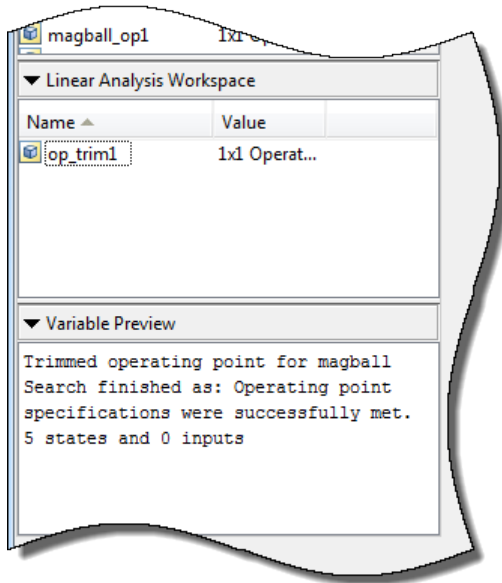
magball_op1 1x1 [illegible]

Linear Analysis Workspace

| Name | Value |
|---|---|
| op_trim1 | 1x1 Operat... |

Variable Preview

Trimmed operating point for magball
Search finished as: Operating point specifications were successfully met.
5 states and 0 inputs